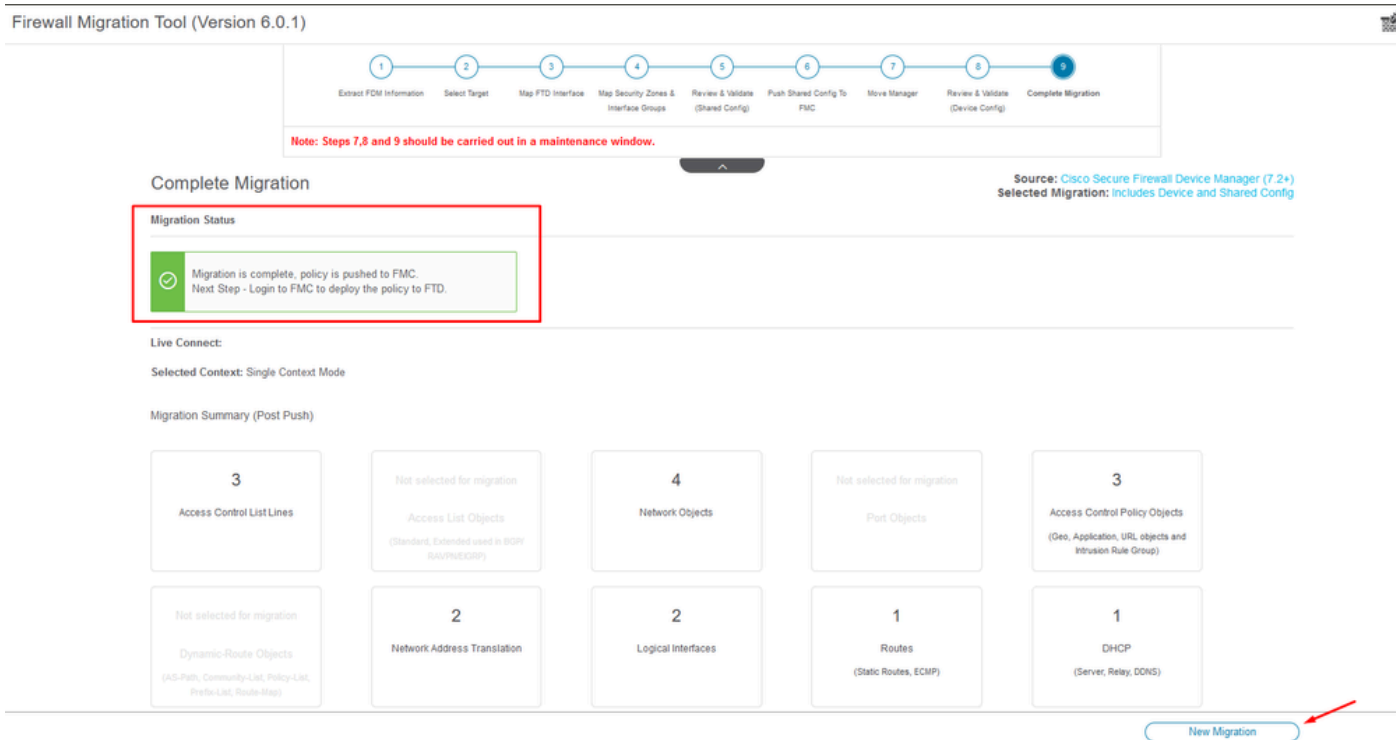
Firewall Migration Tool (Version 6.0.1)

1 Extract FDM Information
2 Select Target
3 Map FTD Interface
4 Map Security Zones & Interface Groups
5 Review & Validate (Shared Config)
6 Push Shared Config To FMC
7 Move Manager
8 Review & Validate (Device Config)
9 Complete Migration

Note: Steps 7,8 and 9 should be carried out in a maintenance window.

Complete Migration

Source: Cisco Secure Firewall Device Manager (7.2+)
Selected Migration: Includes Device and Shared Config

Migration Status

Migration is complete, policy is pushed to FMC.
Next Step - Login to FMC to deploy the policy to FTD.

Live Connect:

Selected Context: Single Context Mode

Migration Summary (Post Push)

| 3 Access Control List Lines | Not selected for migration Access List Objects (Standard, Extended used in BGP/ RAVPN/EIGRP) | 4 Network Objects | Not selected for migration Port Objects | 3 Access Control Policy Objects (Geo, Application, URL objects and Intrusion Rule Group) |
|---|---|---|---|---|
| Not selected for migration Dynamic-Route Objects (AS-Path, Community-List, Policy-List, Prefix-List, Route-Map) | 2 Network Address Translation | 2 Logical Interfaces | 1 Routes (Static Routes, ECMP) | 1 DHCP (Server, Relay, DDNS) |

New Migration